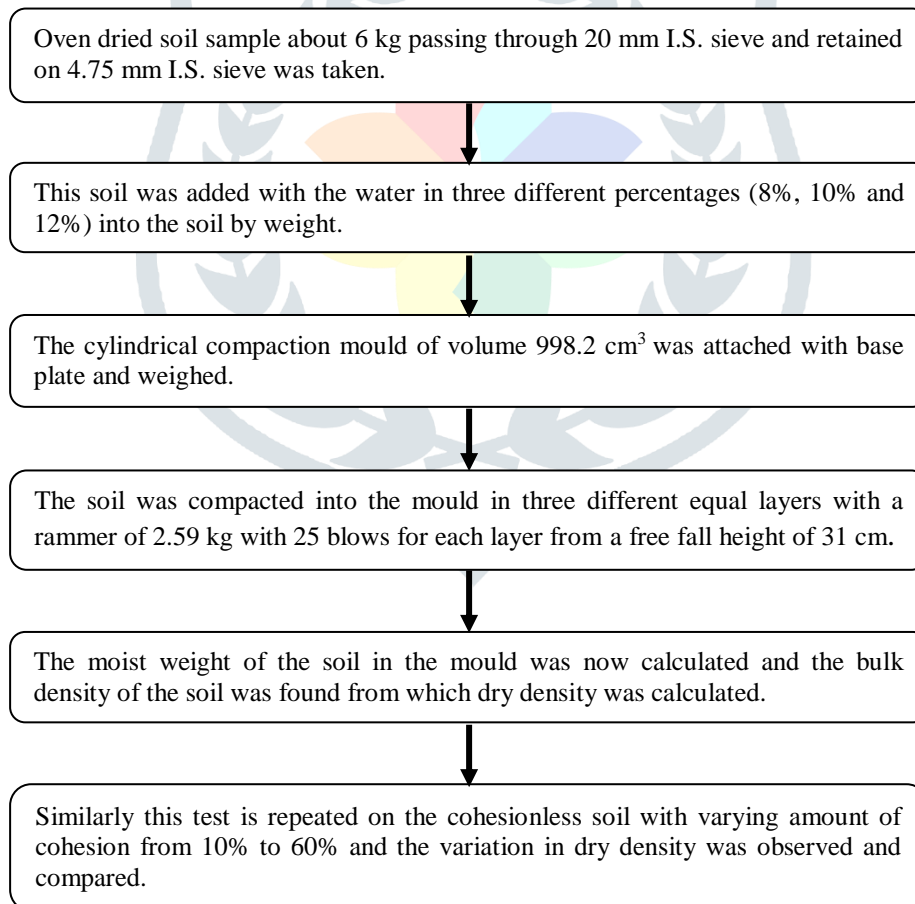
Oven dried soil sample about 6 kg passing through 20 mm I.S. sieve and retained on 4.75 mm I.S. sieve was taken.

This soil was added with the water in three different percentages (8%, 10% and 12%) into the soil by weight.

The cylindrical compaction mould of volume 998.2 cm$^3$ was attached with base plate and weighed.

The soil was compacted into the mould in three different equal layers with a rammer of 2.59 kg with 25 blows for each layer from a free fall height of 31 cm.

The moist weight of the soil in the mould was now calculated and the bulk density of the soil was found from which dry density was calculated.

Similarly this test is repeated on the cohesionless soil with varying amount of cohesion from 10% to 60% and the variation in dry density was observed and compared.